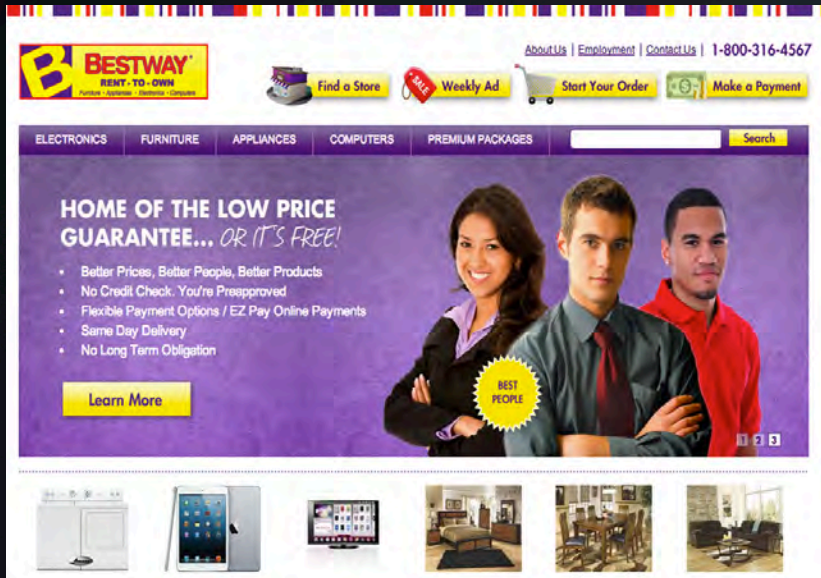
B BESTWAY® RENT-TO-OWN
Furniture · Appliances · Electronics · Computers

About Us | Employment | Contact Us | 1-800-316-4567

Find a Store
SALE Weekly Ad
Start Your Order
Make a Payment

ELECTRONICS
FURNITURE
APPLIANCES
COMPUTERS
PREMIUM PACKAGES
Search

HOME OF THE LOW PRICE GUARANTEE... OR IT'S FREE!

• Better Prices, Better People, Better Products
• No Credit Check. You're Preapproved
• Flexible Payment Options / EZ Pay Online Payments
• Same Day Delivery
• No Long Term Obligation

Learn More

BEST PEOPLE

1 2 3